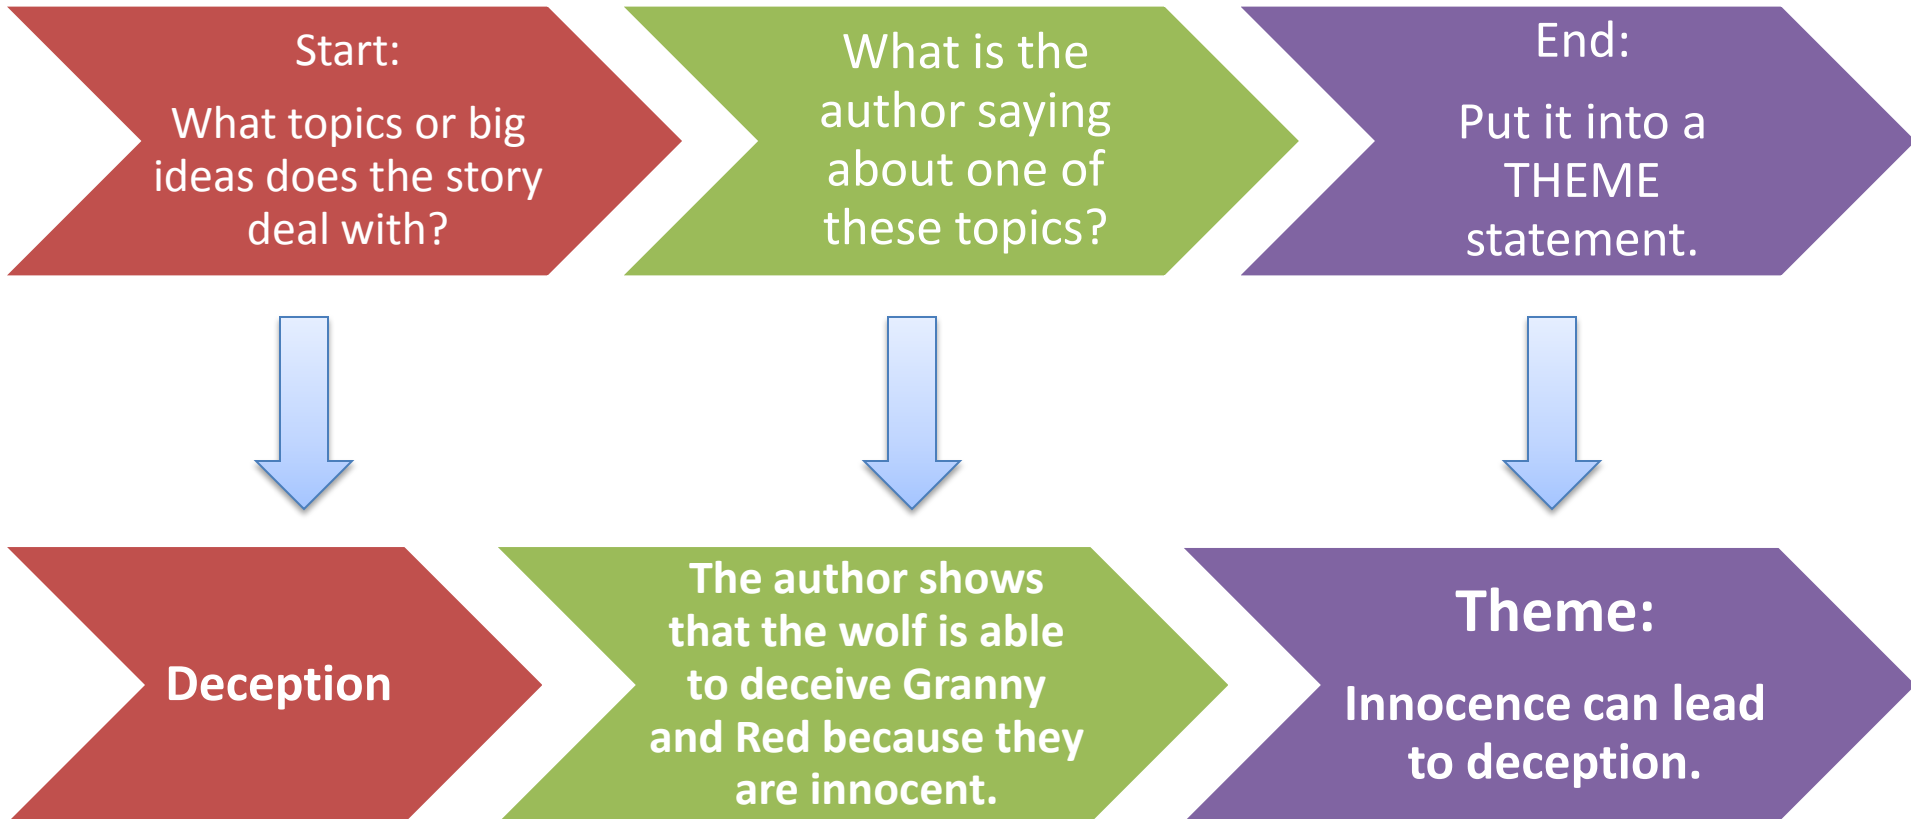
Start:

What topics or big ideas does the story deal with?

What is the author saying about one of these topics?

End:

Put it into a THEME statement.

Deception

The author shows that the wolf is able to deceive Granny and Red because they are innocent.

Theme:

Innocence can lead to deception.